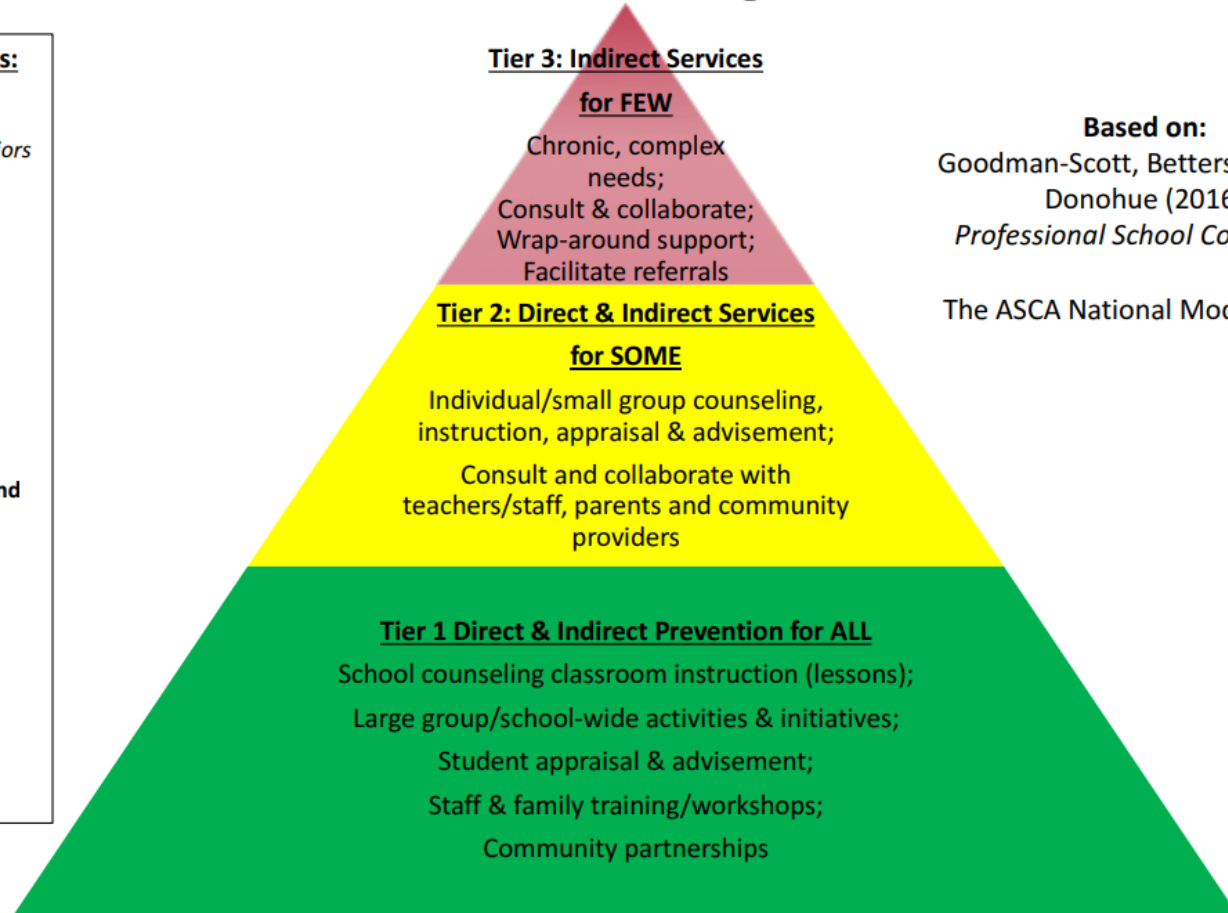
s:

iors

nd

Tier 3: Indirect Services

for FEW

Chronic, complex needs;
Consult & collaborate;
Wrap-around support;
Facilitate referrals

Tier 2: Direct & Indirect Services

for SOME

Individual/small group counseling, instruction, appraisal & advisement;

Consult and collaborate with teachers/staff, parents and community providers

Tier 1 Direct & Indirect Prevention for ALL

School counseling classroom instruction (lessons);

Large group/school-wide activities & initiatives;

Student appraisal & advisement;

Staff & family training/workshops;

Community partnerships

Based on:
Goodman-Scott, Betters
Donohue (2016
Professional School Co

The ASCA National Mod